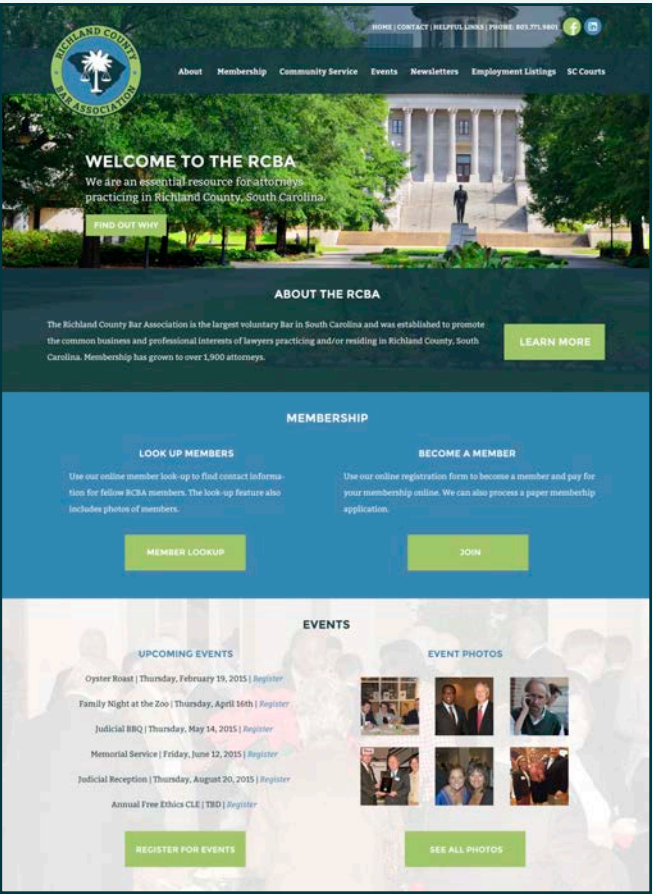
HOME | CONTACT | HELPFUL LINKS | PHONE: 803.771.9801

RICHLAND COUNTY BAR ASSOCIATION

About Membership Community Service Events Newsletters Employment Listings SC Courts

WELCOME TO THE RCBA

We are an essential resource for attorneys practicing in Richland County, South Carolina.

FIND OUT WHY

ABOUT THE RCBA

The Richland County Bar Association is the largest voluntary Bar in South Carolina and was established to promote the common business and professional interests of lawyers practicing and/or residing in Richland County, South Carolina. Membership has grown to over 1,900 attorneys.

LEARN MORE

MEMBERSHIP

LOOK UP MEMBERS

Use our online member look-up to find contact information for fellow RCBA members. The look-up feature also includes photos of members.

MEMBER LOOKUP

BECOME A MEMBER

Use our online registration form to become a member and pay for your membership online. We can also process a paper membership application.

JOIN

EVENTS

UPCOMING EVENTS

Oyster Roast | Thursday, February 19, 2015 | Register

Family Night at the Zoo | Thursday, April 16th | Register

Judicial BBQ | Thursday, May 14, 2015 | Register

Memorial Service | Friday, June 12, 2015 | Register

Judicial Reception | Thursday, August 20, 2015 | Register

Annual Free Ethics CLE | TBD | Register

REGISTER FOR EVENTS

EVENT PHOTOS

SEE ALL PHOTOS